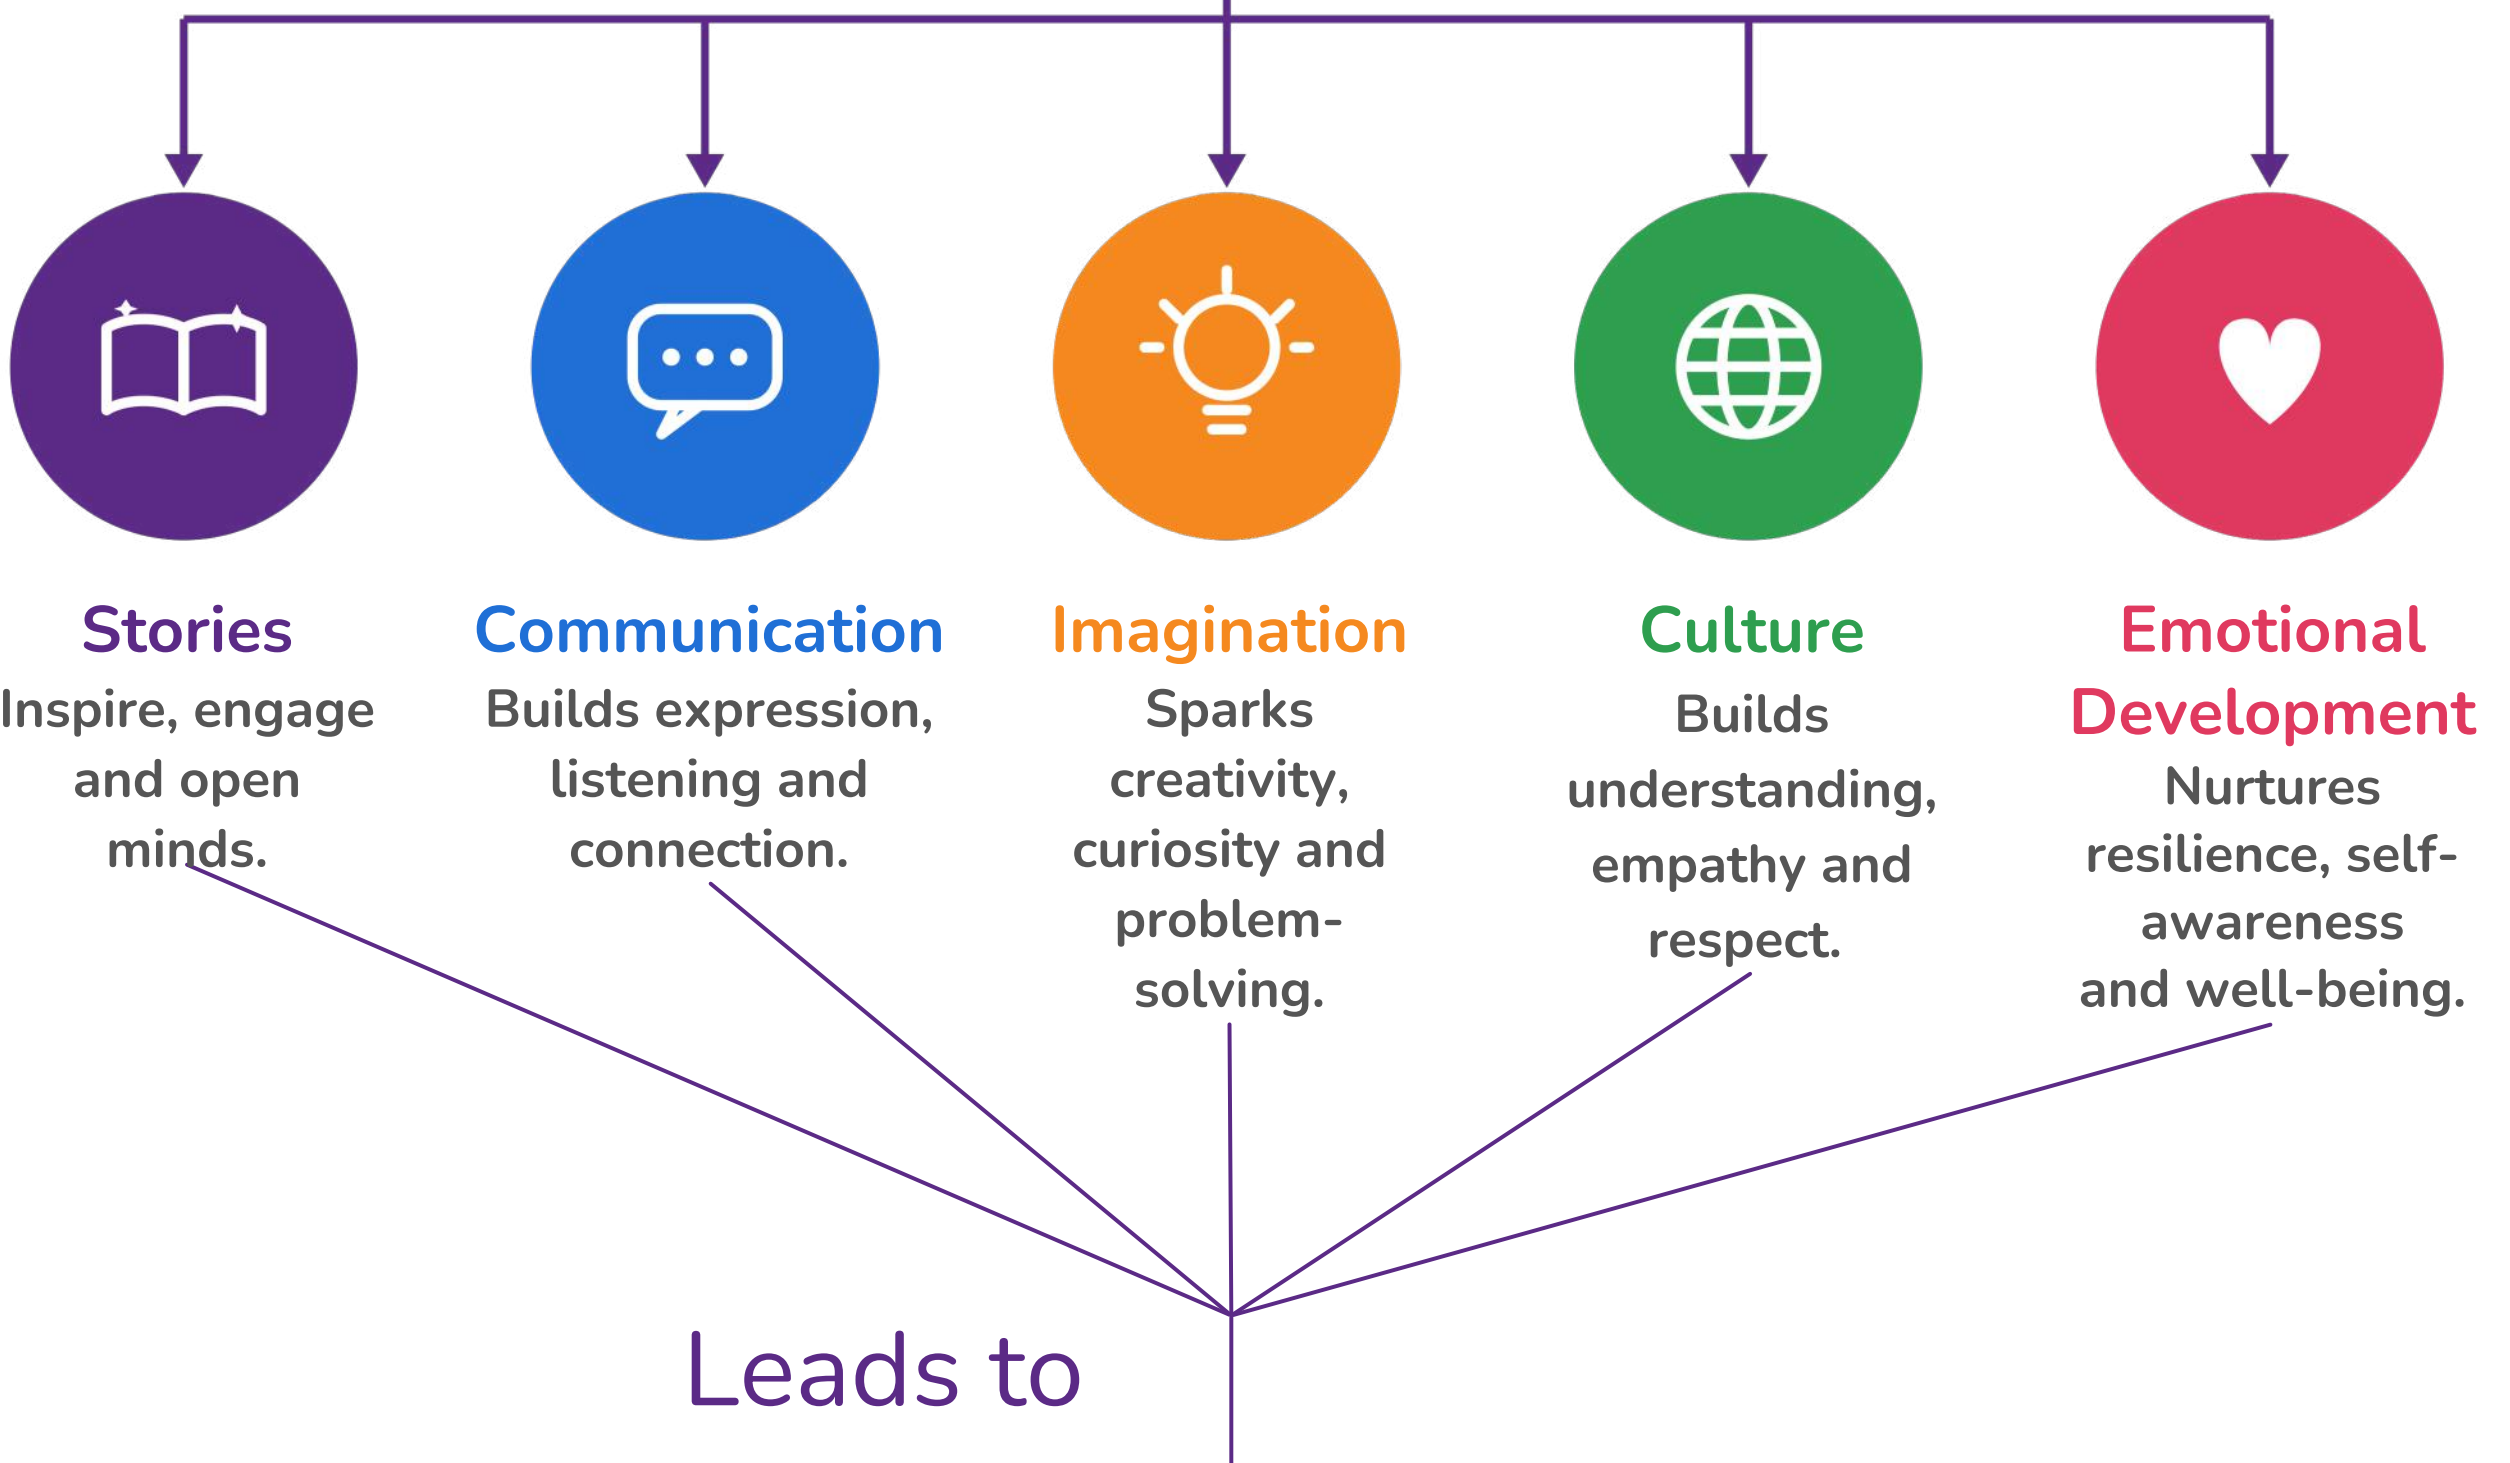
Stories
Inspire, engage and open minds.

Communication
Builds expression, listening and connection.

Imagination
Sparks creativity, curiosity and problem-solving.

Culture
Builds understanding, empathy and respect.

Emotional Development
Nurtures resilience, self-awareness and well-being.

Leads to